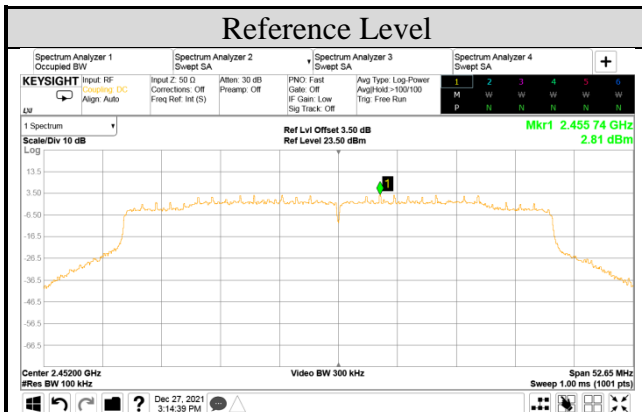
Reference Level

Spectrum Analyzer 1
Occupied BW

Spectrum Analyzer 2
Swept SA

Spectrum Analyzer 3
Swept SA

Spectrum Analyzer 4
Swept SA

+

KEYSIGHT Input: RF
Coupling: DC
Align: Auto

LXI

Input Z: 50 Ω
Corrections: Off
Freq Ref: Int (S)

Atten: 30 dB
Preamp: Off

PNO: Fast
Gate: Off
IF Gain: Low
Sig Track: Off

Avg Type: Log-Power
Avg|Hold:>100/100
Trig: Free Run

| 1 | 2 | 3 | 4 | 5 | 6 |
|---|---|---|---|---|---|
| M | W | W | W | W | W |
| P | N | N | N | N | N |

1 Spectrum

Scale/Div 10 dB
Log

Ref Lvl Offset 3.50 dB
Ref Level 23.50 dBm

Mkr1 2.455 74 GHz
2.81 dBm

13.5
3.50
-6.50
-16.5
-26.5
-36.5
-46.5
-56.5
-66.5

1

Center 2.45200 GHz
#Res BW 100 kHz

Video BW 300 kHz

Span 52.65 MHz
Sweep 1.00 ms (1001 pts)

?

Dec 27, 2021
3:14:39 PM